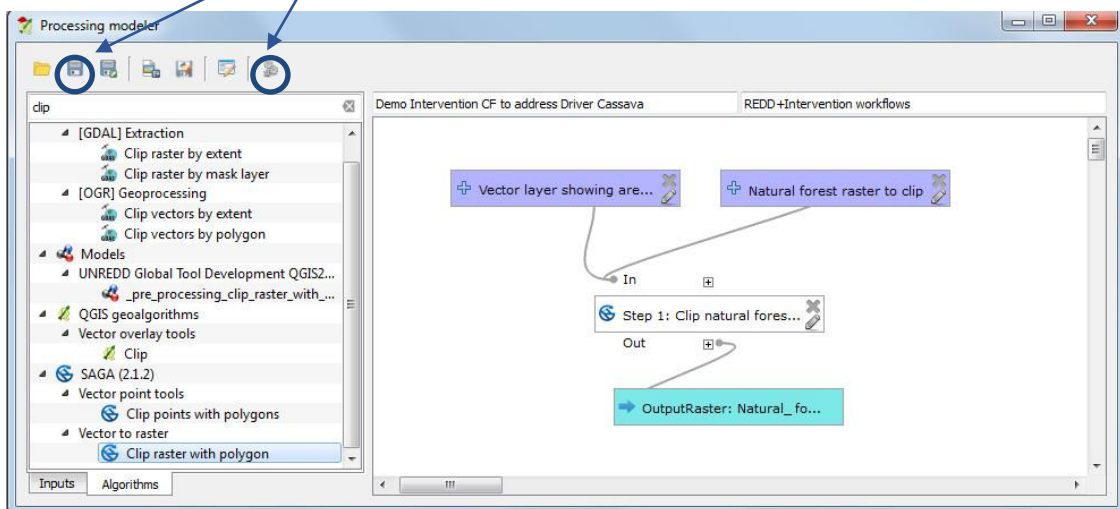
Processing modeler

clip

Demo Intervention CF to address Driver Cassava

REDD+Intervention workflows

[GDAL] Extraction
Clip raster by extent
Clip raster by mask layer
[OGR] Geoprocessing
Clip vectors by extent
Clip vectors by polygon
Models
UNREDD Global Tool Development QGIS2...
_pre_processing_clip_raster_with_...
QGIS geoalgorithms
Vector overlay tools
Clip
SAGA (2.1.2)
Vector point tools
Clip points with polygons
Vector to raster
Clip raster with polygon

Inputs
Algorithms

Vector layer showing are...
Natural forest raster to clip
In
Step 1: Clip natural fores...
Out
OutputRaster: Natural_ fo...